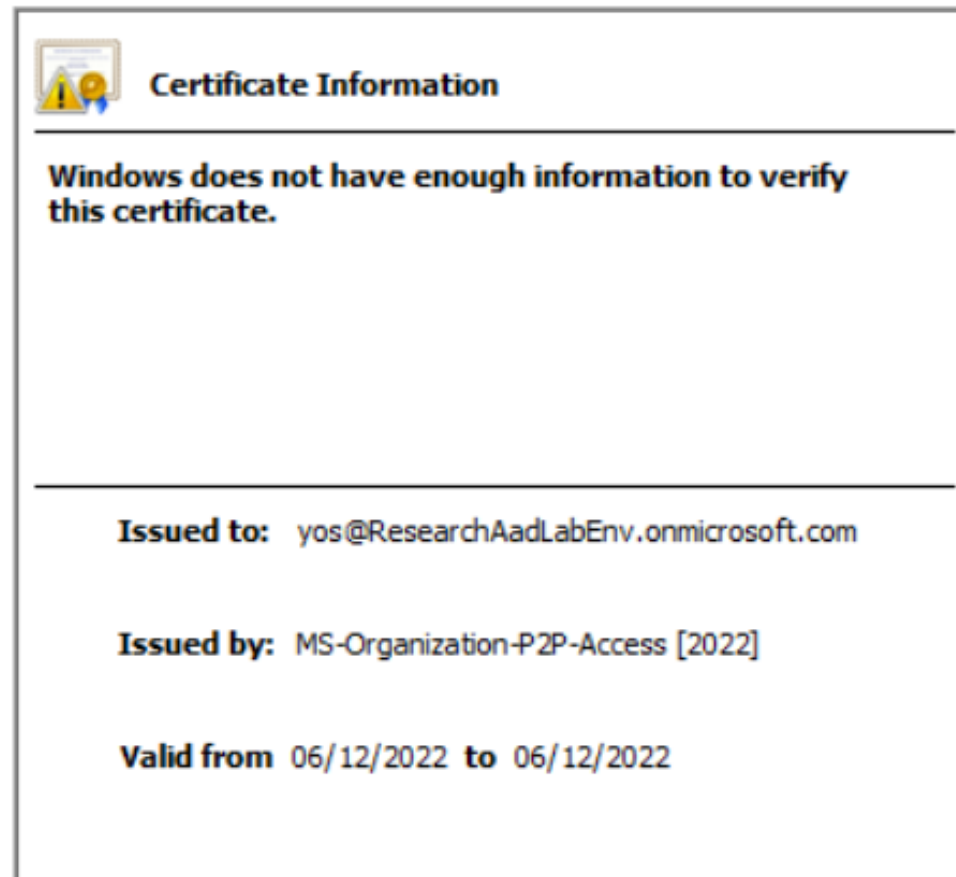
Certificate Information

Windows does not have enough information to verify this certificate.

Issued to: yos@ResearchAadLabEnv.onmicrosoft.com

Issued by: MS-Organization-P2P-Access [2022]

Valid from 06/12/2022 to 06/12/2022